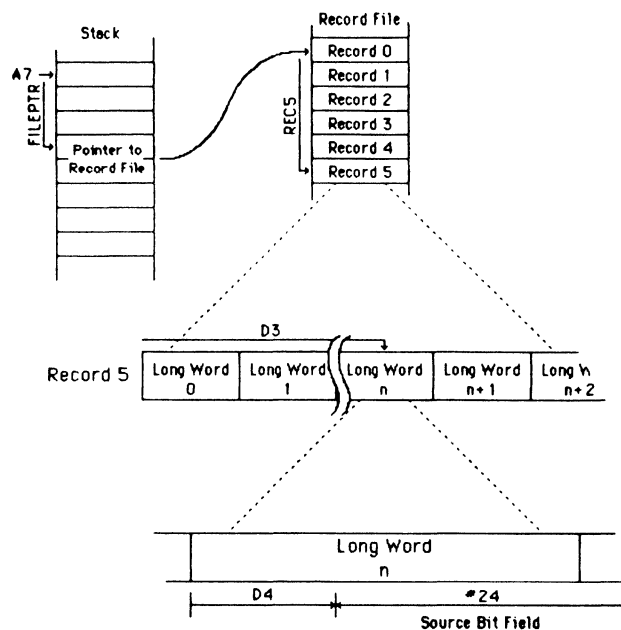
Stack

A7

FILEPTR

Pointer to Record File

Record File

Record 0

Record 1

Record 2

Record 3

Record 4

Record 5

REC5

D3

Record 5

Long Word 0

Long Word 1

Long Word n

Long Word n+1

Long W n+2

Long Word n

D4

#24

Source Bit Field